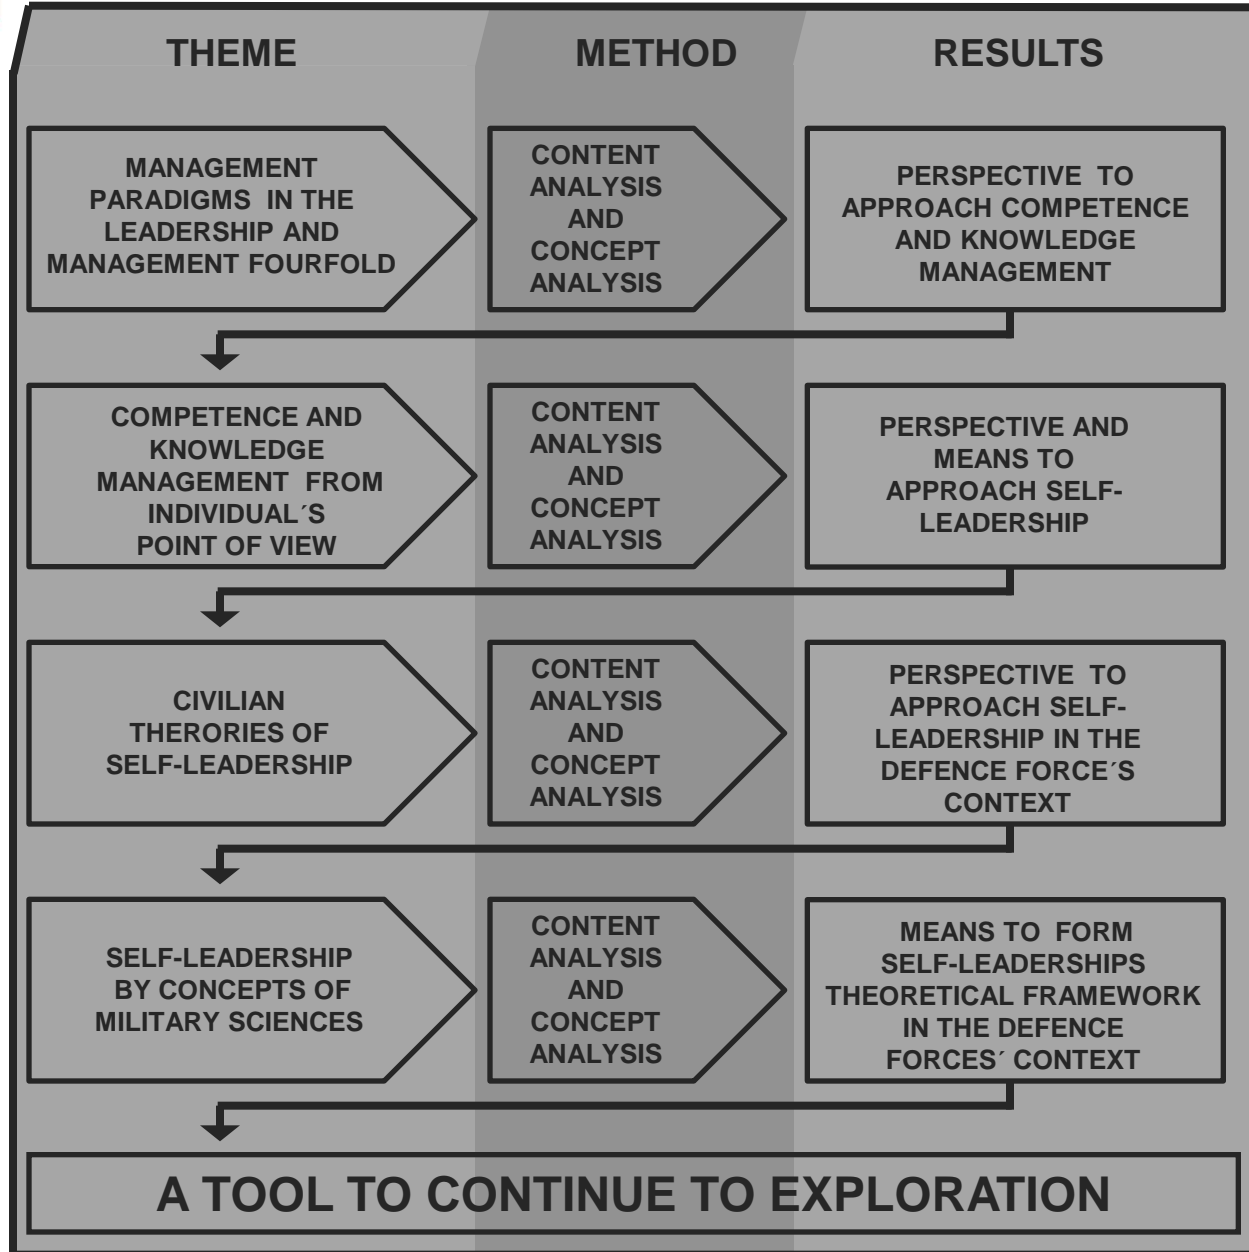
THEME

METHOD

RESULTS

MANAGEMENT PARADIGMS IN THE LEADERSHIP AND MANAGEMENT FOURFOLD

CONTENT ANALYSIS AND CONCEPT ANALYSIS

PERSPECTIVE TO APPROACH COMPETENCE AND KNOWLEDGE MANAGEMENT

COMPETENCE AND KNOWLEDGE MANAGEMENT FROM INDIVIDUAL´S POINT OF VIEW

CONTENT ANALYSIS AND CONCEPT ANALYSIS

PERSPECTIVE AND MEANS TO APPROACH SELF-LEADERSHIP

CIVILIAN THERORIES OF SELF-LEADERSHIP

CONTENT ANALYSIS AND CONCEPT ANALYSIS

PERSPECTIVE TO APPROACH SELF-LEADERSHIP IN THE DEFENCE FORCE´S CONTEXT

SELF-LEADERSHIP BY CONCEPTS OF MILITARY SCIENCES

CONTENT ANALYSIS AND CONCEPT ANALYSIS

MEANS TO FORM SELF-LEADERSHIPS THEORETICAL FRAMEWORK IN THE DEFENCE FORCES´ CONTEXT

A TOOL TO CONTINUE TO EXPLORATION